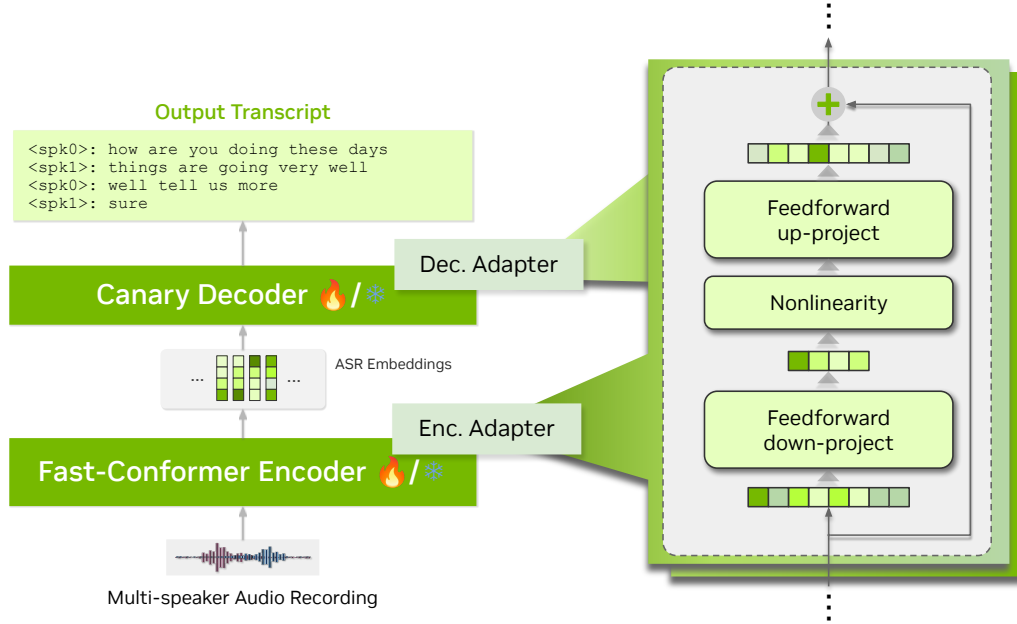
Output Transcript

<spk0>: how are you doing these days
<spk1>: things are going very well
<spk0>: well tell us more
<spk1>: sure

Canary Decoder 🔥/❄

Dec. Adapter

... ...

ASR Embeddings

Enc. Adapter

Fast-Conformer Encoder 🔥/❄

Multi-speaker Audio Recording

+

Feedforward up-project

Nonlinearity

Feedforward down-project